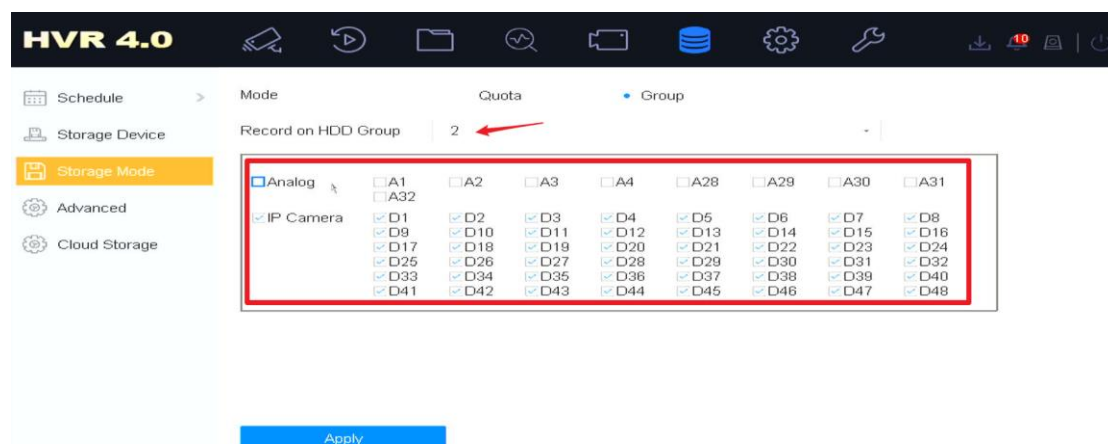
HVR 4.0

10

Schedule
Storage Device
Storage Mode
Advanced
Cloud Storage

Mode Quota Group

Record on HDD Group 2

| Analog | A1 A32 | A2 | A3 | A4 | A28 | A29 | A30 | A31 |
|---|---|---|---|---|---|---|---|---|
| IP Camera | D1 | D2 | D3 | D4 | D5 | D6 | D7 | D8 |
| | D9 | D10 | D11 | D12 | D13 | D14 | D15 | D16 |
| | D17 | D18 | D19 | D20 | D21 | D22 | D23 | D24 |
| | D25 | D26 | D27 | D28 | D29 | D30 | D31 | D32 |
| | D33 | D34 | D35 | D36 | D37 | D38 | D39 | D40 |
| | D41 | D42 | D43 | D44 | D45 | D46 | D47 | D48 |

Apply